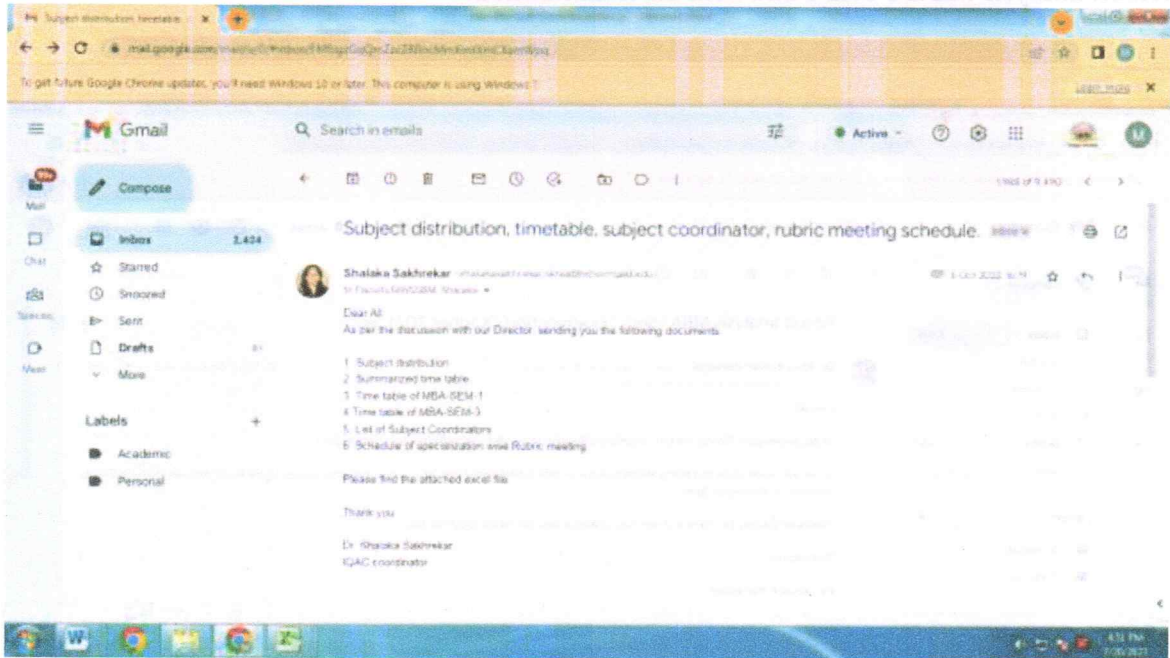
Subject distribution, timetable ×

mail.google.com/mail/u/0/#inbox/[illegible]

To get future Google Chrome updates, you'll need Windows 10 or later. This computer is using Windows 7. Learn more ×

Gmail

Search in emails

Active

Mail

Chat

Spaces

Meet

Compose

Inbox 2,404

Starred

Snoozed

Sent

Drafts

More

Labels +

Academic

Personal

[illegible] of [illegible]

Subject distribution, timetable, subject coordinator, rubric meeting schedule. Inbox ×

Shalaka Sakhrekar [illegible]

to Faculty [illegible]

Dear All
As per the discussion with our Director, sending you the following documents

1. Subject distribution
2. Summarized time table
3. Time table of MBA-SEM-1
4. Time table of MBA-SEM-3
5. List of Subject Coordinators
6. Schedule of specialization wise Rubric meeting

Please find the attached excel file

Thank you

Dr. Shalaka Sakhrekar
IQAC coordinator